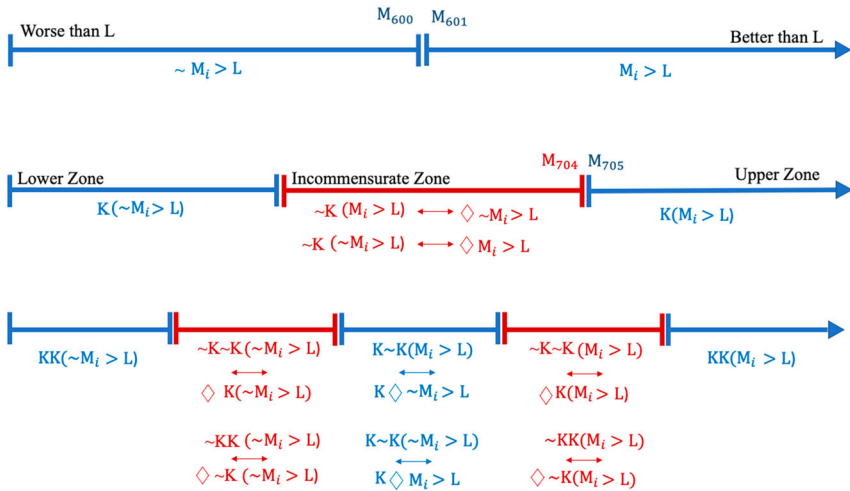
Worse than L

$M_{600}$ $M_{601}$

Better than L

$\sim M_i > L$

$M_i > L$

Lower Zone

Incommensurate Zone

$M_{704}$ $M_{705}$

Upper Zone

$K(\sim M_i > L)$

$\sim K(M_i > L) \longleftrightarrow \Diamond \sim M_i > L$

$\sim K(\sim M_i > L) \longleftrightarrow \Diamond M_i > L$

$K(M_i > L)$

$KK(\sim M_i > L)$

$\sim K \sim K(\sim M_i > L)$ $\longleftrightarrow$ $\Diamond K(\sim M_i > L)$

$K \sim K(M_i > L)$ $\longleftrightarrow$ $K \Diamond \sim M_i > L$

$\sim K \sim K(M_i > L)$ $\longleftrightarrow$ $\Diamond K(M_i > L)$

$KK(M_i > L)$

$\sim KK(\sim M_i > L)$ $\longleftrightarrow$ $\Diamond \sim K(\sim M_i > L)$

$K \sim K(\sim M_i > L)$ $\longleftrightarrow$ $K \Diamond M_i > L$

$\sim KK(M_i > L)$ $\longleftrightarrow$ $\Diamond \sim K(M_i > L)$